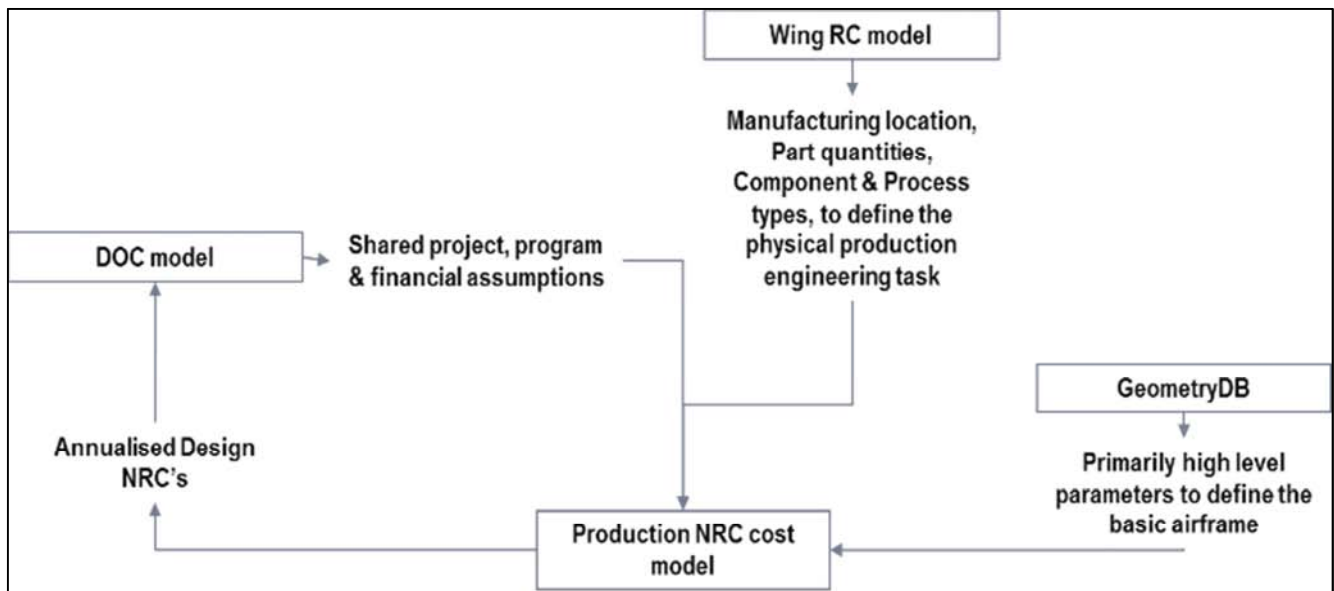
Wing RC model

Manufacturing location, Part quantities, Component & Process types, to define the physical production engineering task

DOC model

Shared project, program & financial assumptions

GeometryDB

Primarily high level parameters to define the basic airframe

Annualised Design NRC's

Production NRC cost model